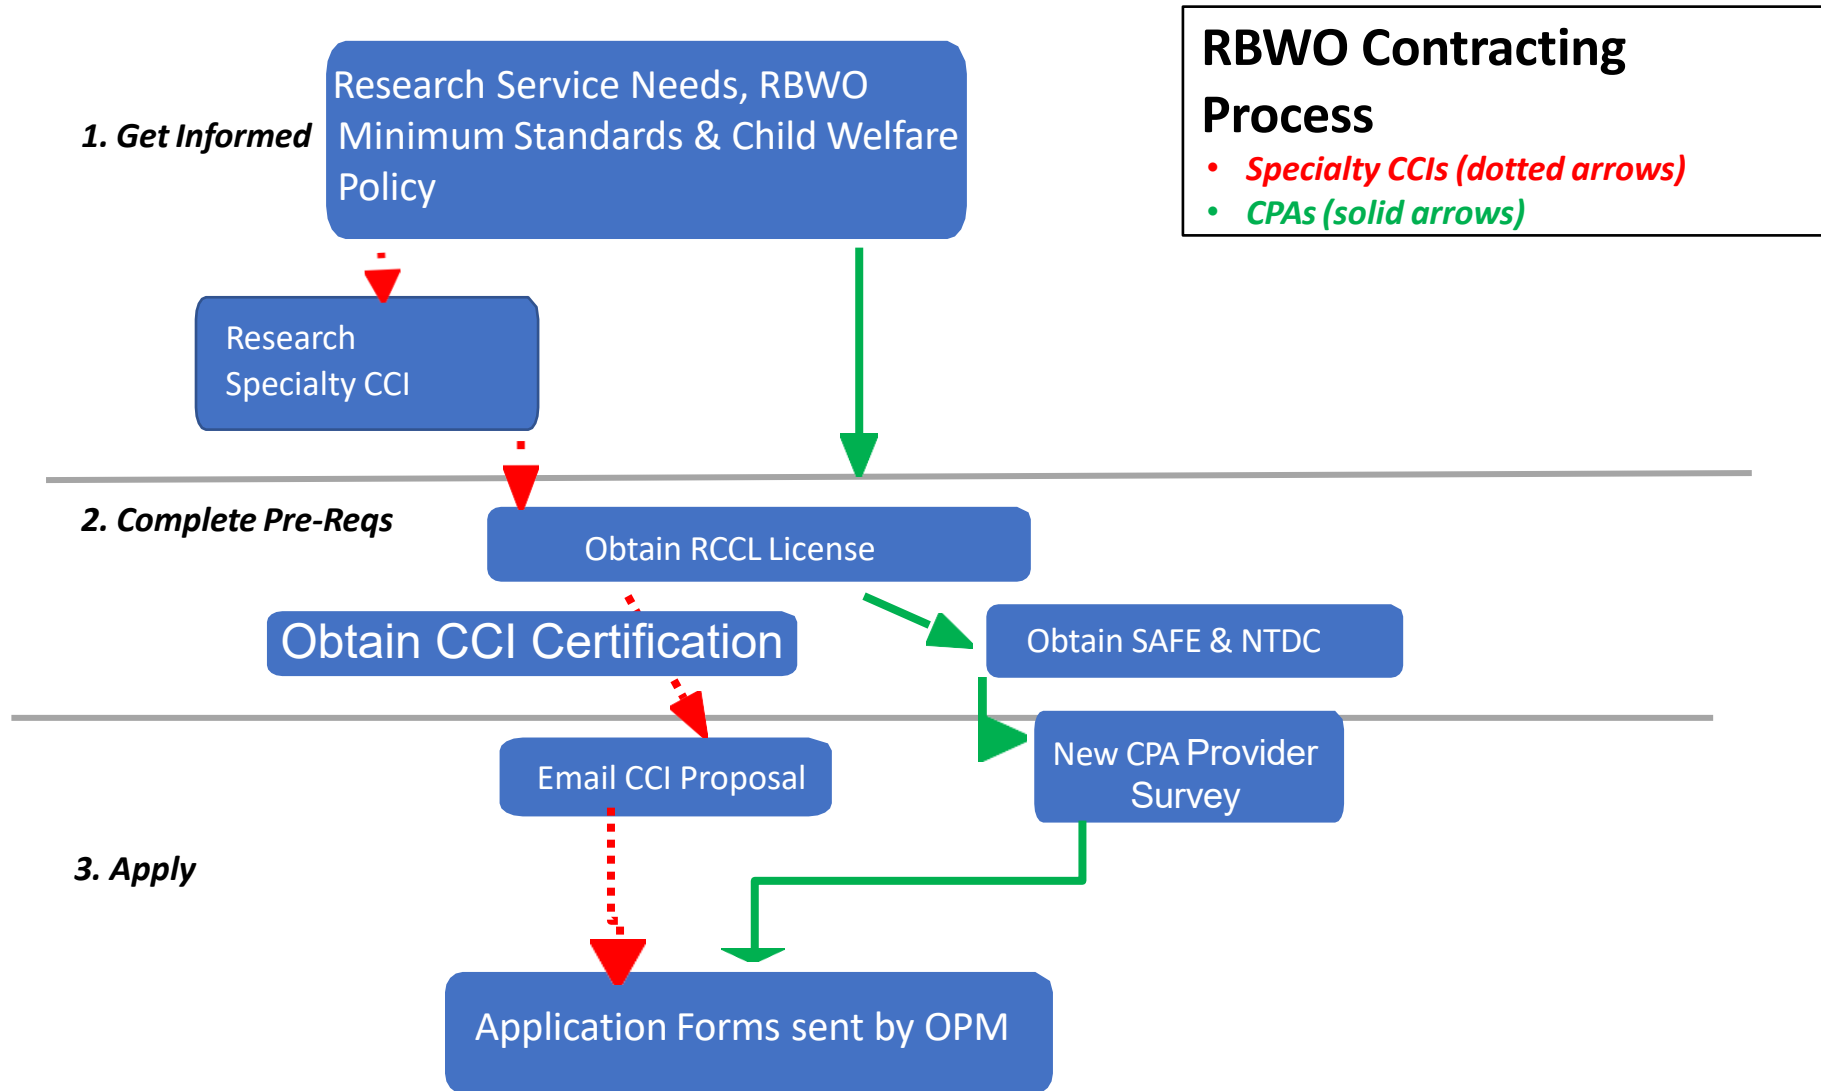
RBWO Contracting Process

- Specialty CCIs (dotted arrows)
- CPAs (solid arrows)

1. Get Informed

Research Service Needs, RBWO Minimum Standards & Child Welfare Policy

Research Specialty CCI

2. Complete Pre-Reqs

Obtain RCCL License

Obtain CCI Certification

Obtain SAFE & NTDC

New CPA Provider Survey

Email CCI Proposal

3. Apply

Application Forms sent by OPM